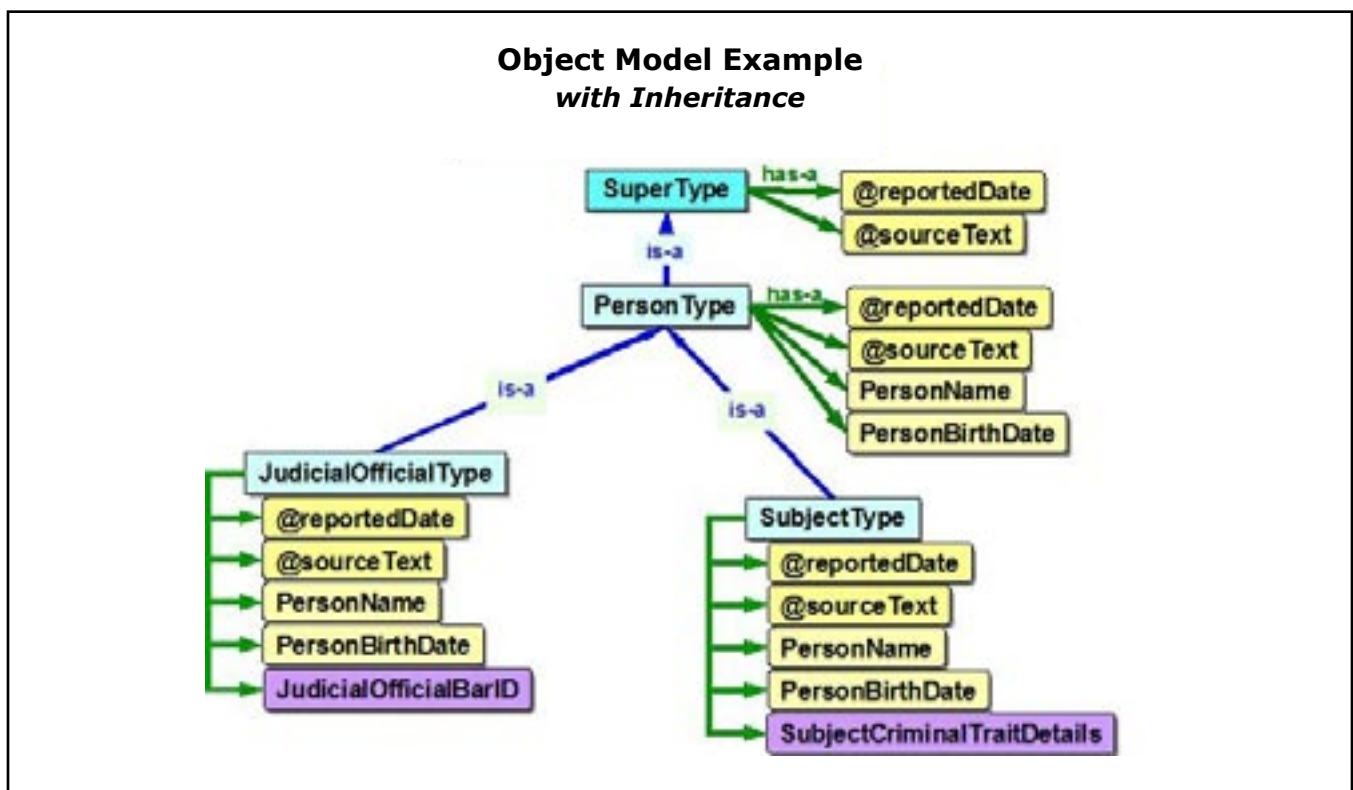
Object Model Example
with Inheritance

SuperType
has-a
@reportedDate
@sourceText
is-a
PersonType
has-a
@reportedDate
@sourceText
PersonName
PersonBirthDate
is-a
is-a
JudicialOfficialType
@reportedDate
@sourceText
PersonName
PersonBirthDate
JudicialOfficialBarID
SubjectType
@reportedDate
@sourceText
PersonName
PersonBirthDate
SubjectCriminalTraitDetails